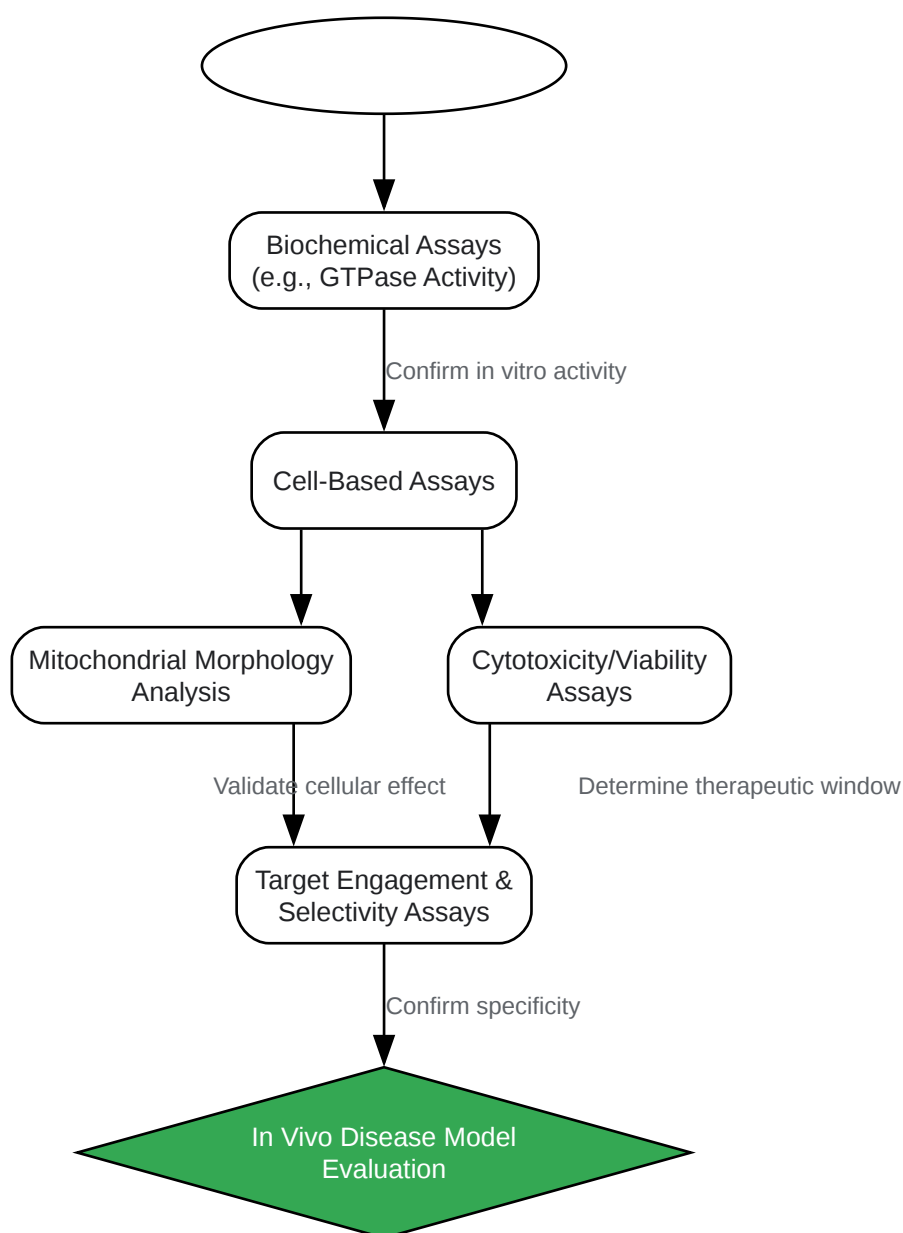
Biochemical Assays
(e.g., GTPase Activity)

Confirm in vitro activity

Cell-Based Assays

Mitochondrial Morphology Analysis

Cytotoxicity/Viability Assays

Validate cellular effect

Determine therapeutic window

Target Engagement & Selectivity Assays

Confirm specificity

In Vivo Disease Model Evaluation